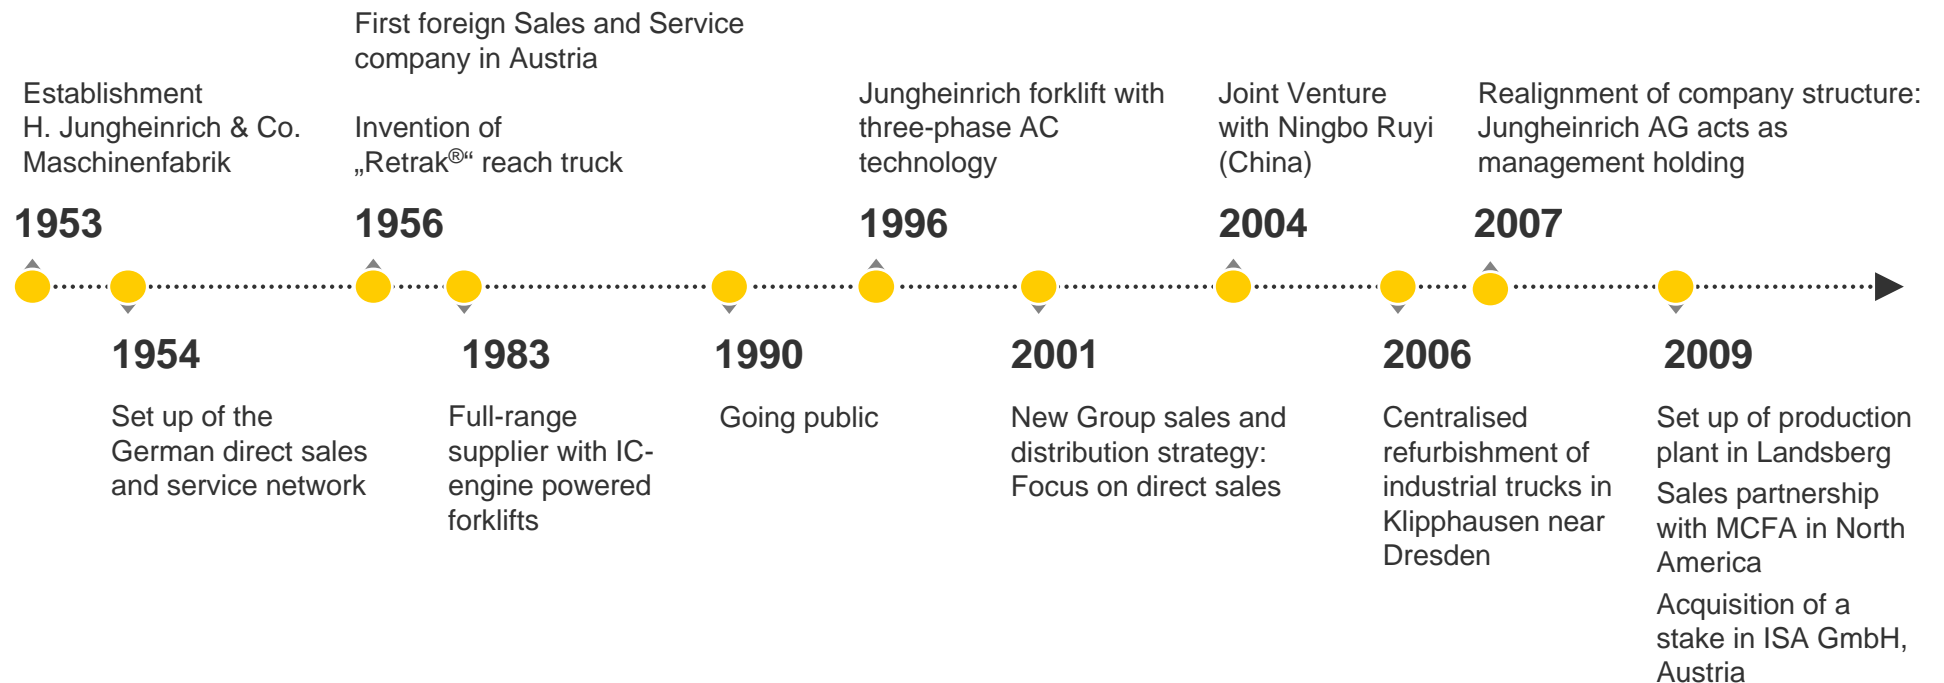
Establishment H. Jungheinrich & Co. Maschinenfabrik

1953

First foreign Sales and Service company in Austria

Invention of „Retrak®“ reach truck

1956

Jungheinrich forklift with three-phase AC technology

1996

Joint Venture with Ningbo Ruyi (China)

2004

Realignment of company structure: Jungheinrich AG acts as management holding

2007

1954

Set up of the German direct sales and service network

1983

Full-range supplier with IC-engine powered forklifts

1990

Going public

2001

New Group sales and distribution strategy: Focus on direct sales

2006

Centralised refurbishment of industrial trucks in Klipphausen near Dresden

2009

Set up of production plant in Landsberg

Sales partnership with MCFA in North America

Acquisition of a stake in ISA GmbH, Austria